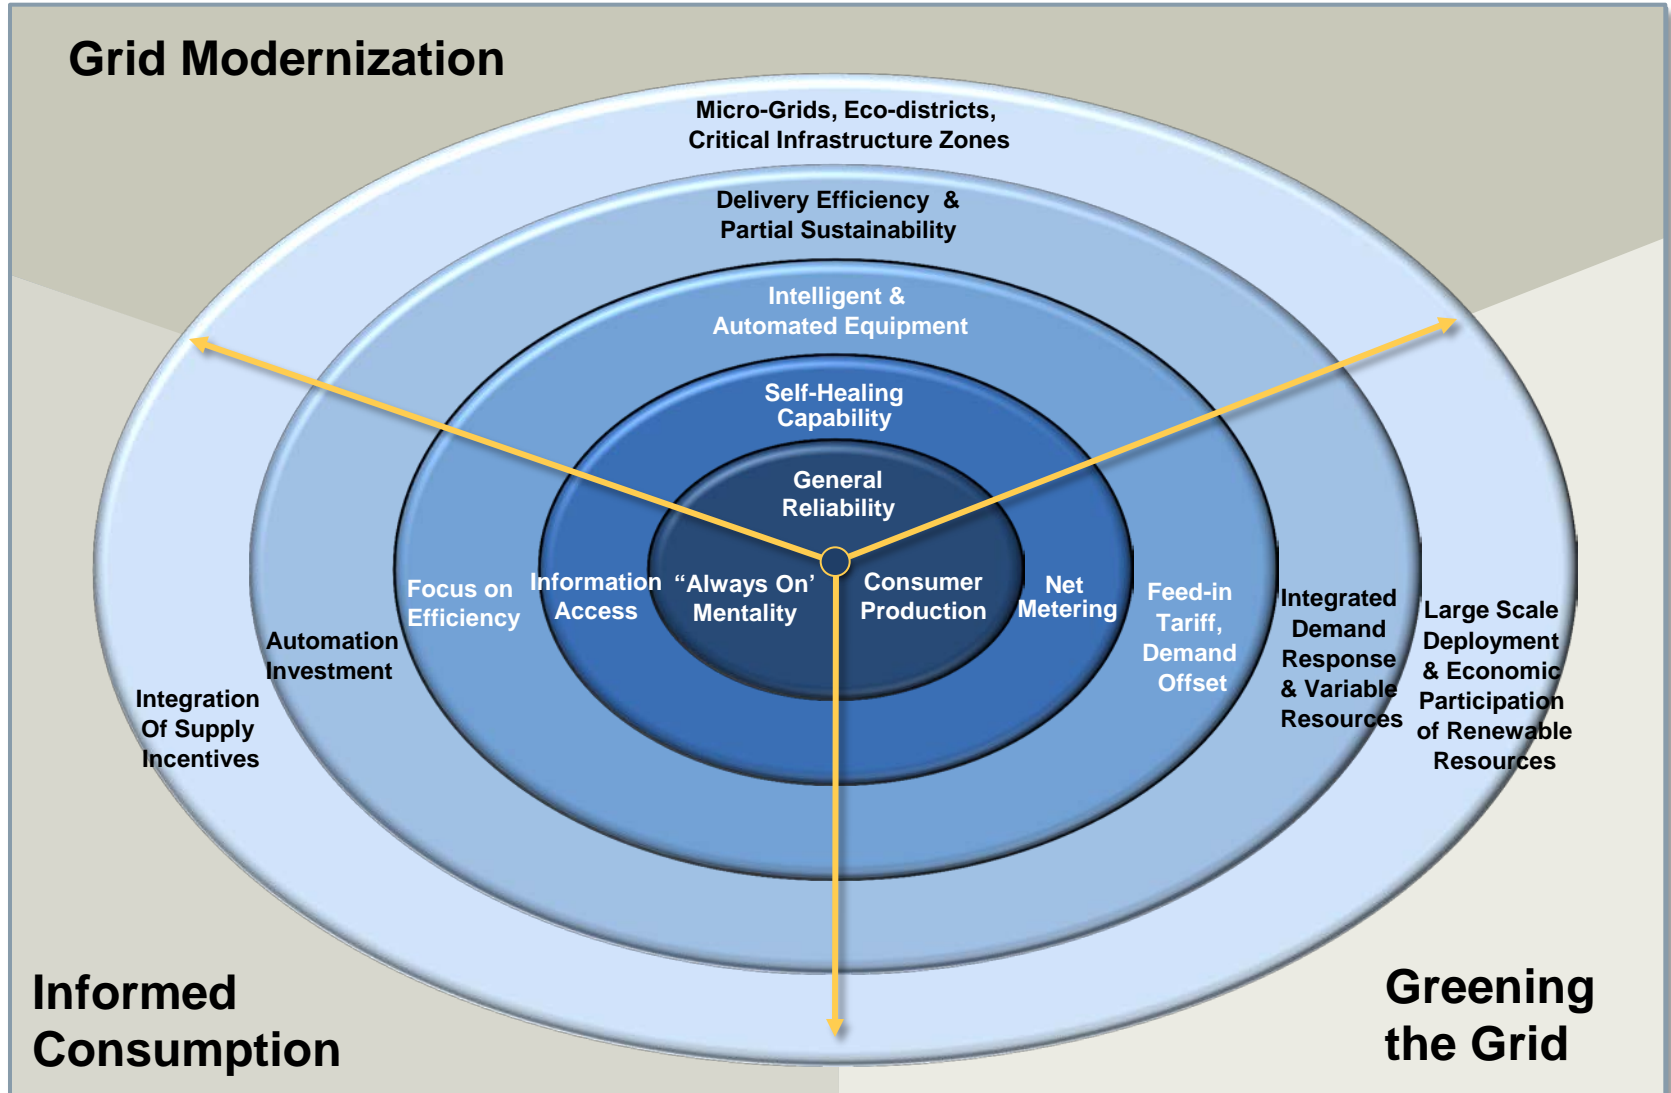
Grid Modernization

Micro-Grids, Eco-districts, Critical Infrastructure Zones

Delivery Efficiency & Partial Sustainability

Intelligent & Automated Equipment

Self-Healing Capability

General Reliability

Focus on Efficiency

Information Access

"Always On' Mentality

Consumer Production

Net Metering

Feed-in Tariff, Demand Offset

Automation Investment

Integrated Demand Response & Variable Resources

Integration Of Supply Incentives

Large Scale Deployment & Economic Participation of Renewable Resources

Informed Consumption

Greening the Grid